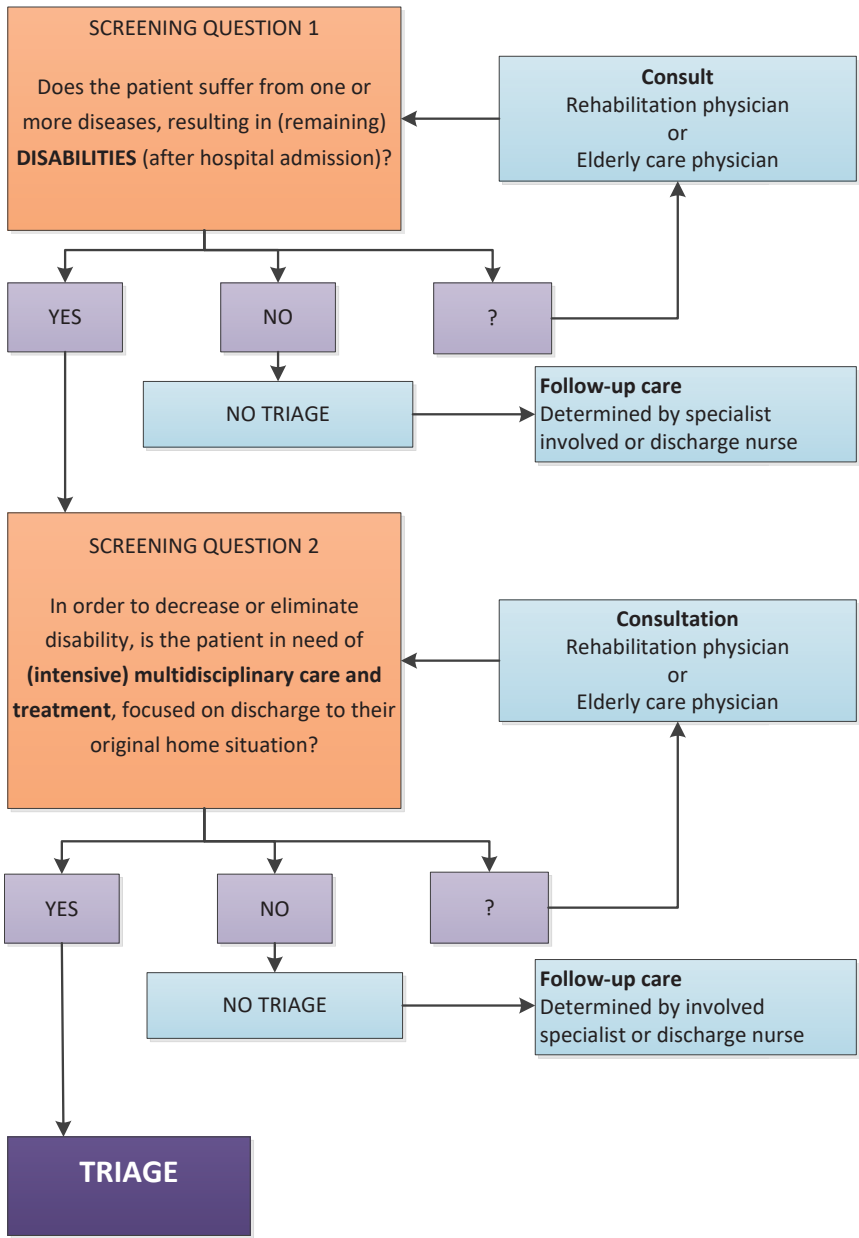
SCREENING QUESTION 1

Does the patient suffer from one or more diseases, resulting in (remaining) **DISABILITIES** (after hospital admission)?

**Consult**
Rehabilitation physician
or
Elderly care physician

YES

NO

?

NO TRIAGE

**Follow-up care**
Determined by specialist involved or discharge nurse

SCREENING QUESTION 2

In order to decrease or eliminate disability, is the patient in need of **(intensive) multidisciplinary care and treatment**, focused on discharge to their original home situation?

**Consultation**
Rehabilitation physician
or
Elderly care physician

YES

NO

?

NO TRIAGE

**Follow-up care**
Determined by involved specialist or discharge nurse

TRIAGE